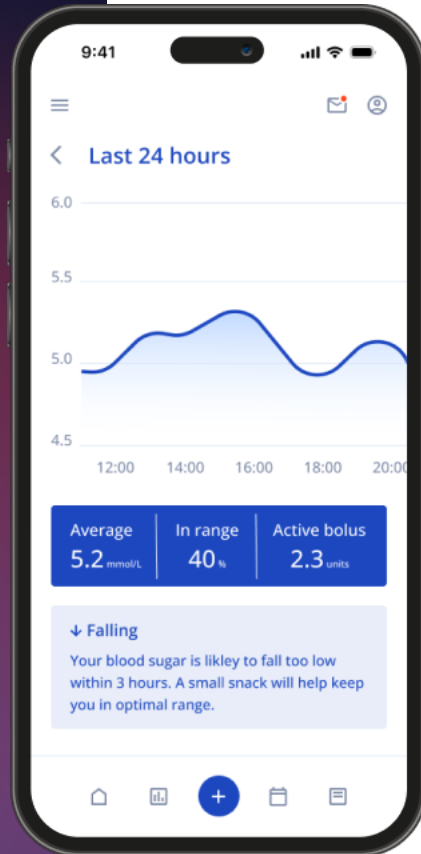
9:41

Last 24 hours

6.0

5.5

5.0

4.5

12:00 14:00 16:00 18:00 20:00

| Average | In range | Active bolus |
|---|---|---|
| 5.2 mmol/L | 40 % | 2.3 units |

↓ Falling

Your blood sugar is likley to fall too low within 3 hours. A small snack will help keep you in optimal range.

+